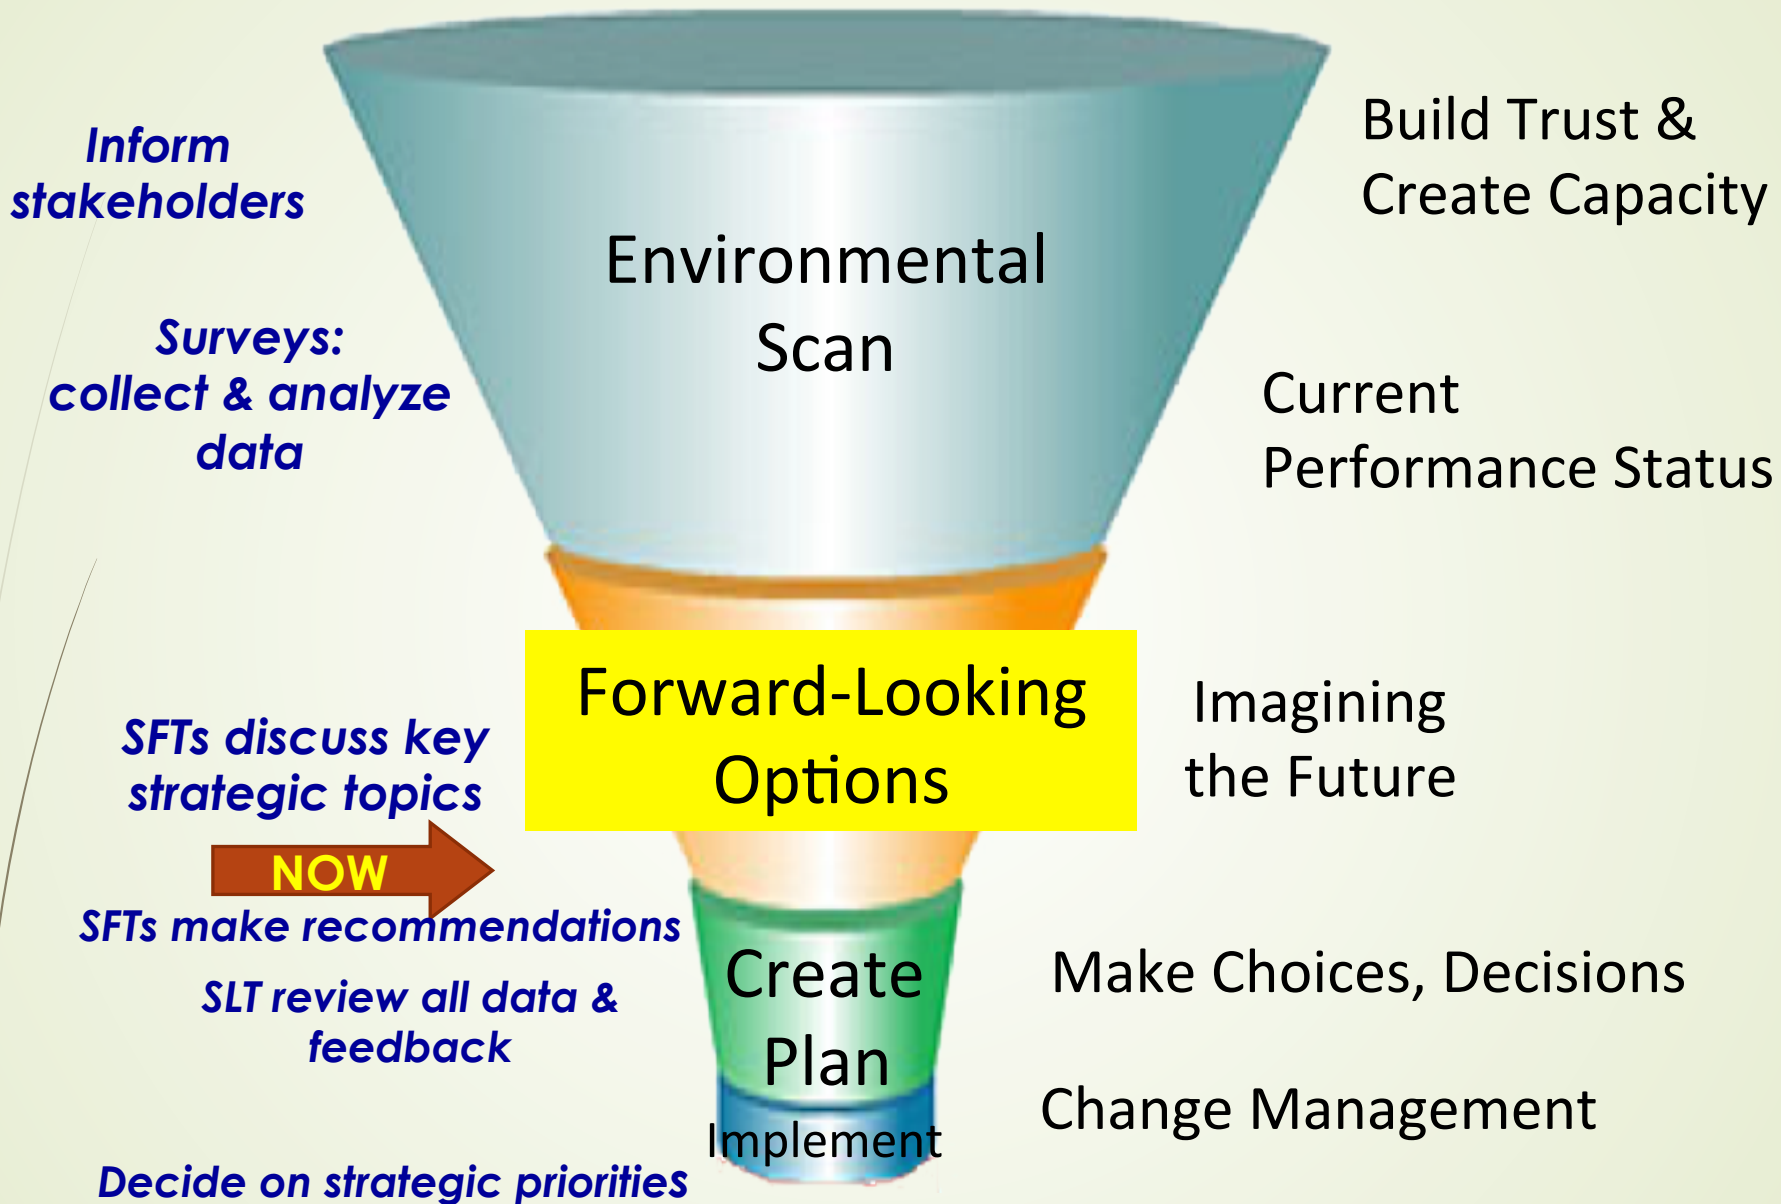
Inform stakeholders

Environmental Scan

Build Trust & Create Capacity

Surveys: collect & analyze data

Current Performance Status

Forward-Looking Options

SFTs discuss key strategic topics

Imagining the Future

NOW

SFTs make recommendations

Create Plan

Make Choices, Decisions

SLT review all data & feedback

Change Management

Implement

Decide on strategic priorities